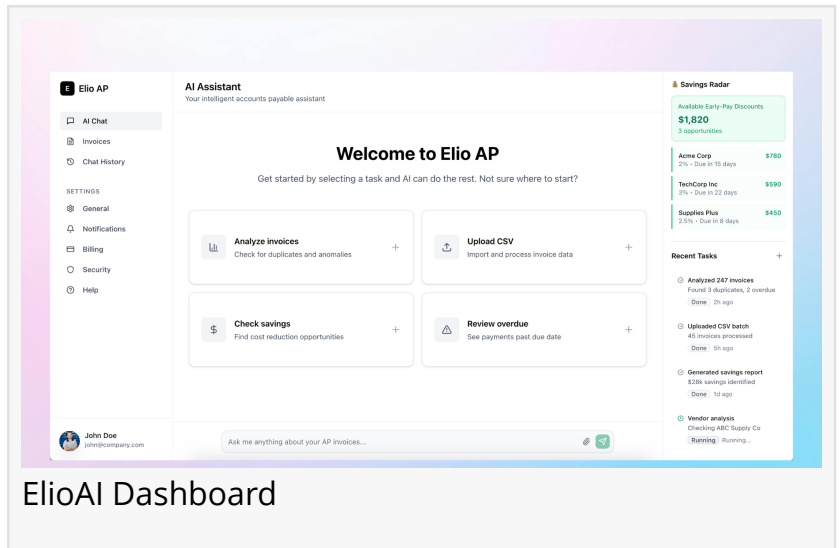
E Elio AP

AI Chat
Invoices
Chat History

SETTINGS
General
Notifications
Billing
Security
Help

John Doe
john@company.com

AI Assistant
Your intelligent accounts payable assistant

Welcome to Elio AP

Get started by selecting a task and AI can do the rest. Not sure where to start?

Analyze invoices
Check for duplicates and anomalies
+

Upload CSV
Import and process invoice data
+

Check savings
Find cost reduction opportunities
+

Review overdue
See payments past due date
+

Ask me anything about your AP invoices...

Savings Radar

Available Early-Pay Discounts
$1,820
3 opportunities

Acme Corp
2% • Due in 15 days
$780

TechCorp Inc
3% • Due in 22 days
$590

Supplies Plus
2.5% • Due in 8 days
$450

Recent Tasks
+

Analyzed 247 invoices
Found 3 duplicates, 2 overdue
Done 2h ago

Uploaded CSV batch
45 invoices processed
Done 5h ago

Generated savings report
$28k savings identified
Done 1d ago

Vendor analysis
Checking ABC Supply Co
Running Running...

ElioAI Dashboard